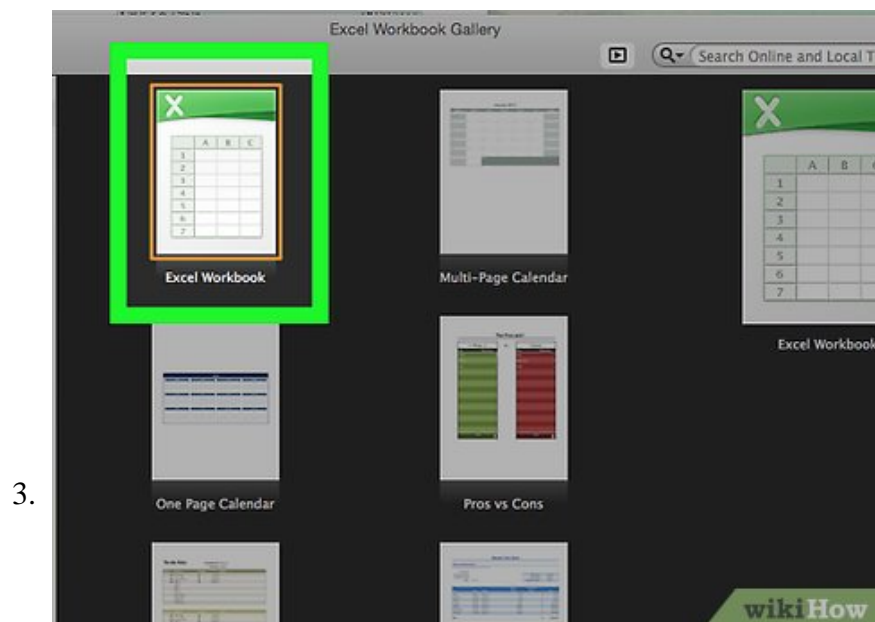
3.

Excel Workbook Gallery

Search Online and Local T

| | A | B | C |
|---|---|---|---|
| 1 | | | |
| 2 | | | |
| 3 | | | |
| 4 | | | |
| 5 | | | |
| 6 | | | |
| 7 | | | |

Excel Workbook

Multi-Page Calendar

| | A | B |
|---|---|---|
| 1 | | |
| 2 | | |
| 3 | | |
| 4 | | |
| 5 | | |
| 6 | | |
| 7 | | |

Excel Workbook

One Page Calendar

Pros vs Cons

wikiHow